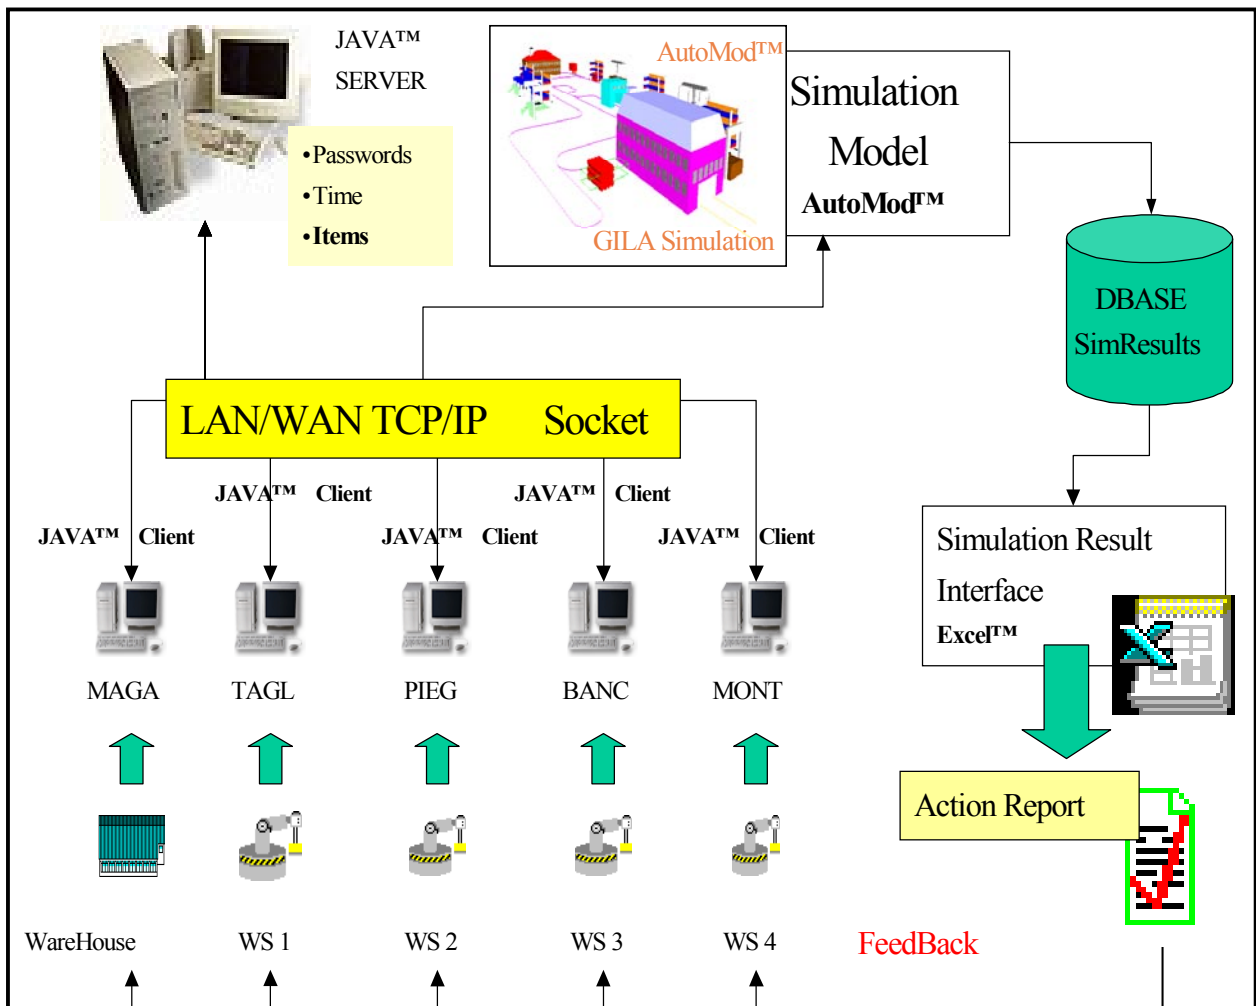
JAVA™ SERVER

•Passwords
•Time
•Items

AutoMod™

GILA Simulation

Simulation Model
AutoMod™

DBASE SimResults

LAN/WAN TCP/IP Socket

JAVA™ Client

JAVA™ Client

JAVA™ Client

JAVA™ Client

JAVA™ Client

Simulation Result Interface
Excel™

MAGA

TAGL

PIEG

BANC

MONT

Action Report

WareHouse

WS 1

WS 2

WS 3

WS 4

FeedBack